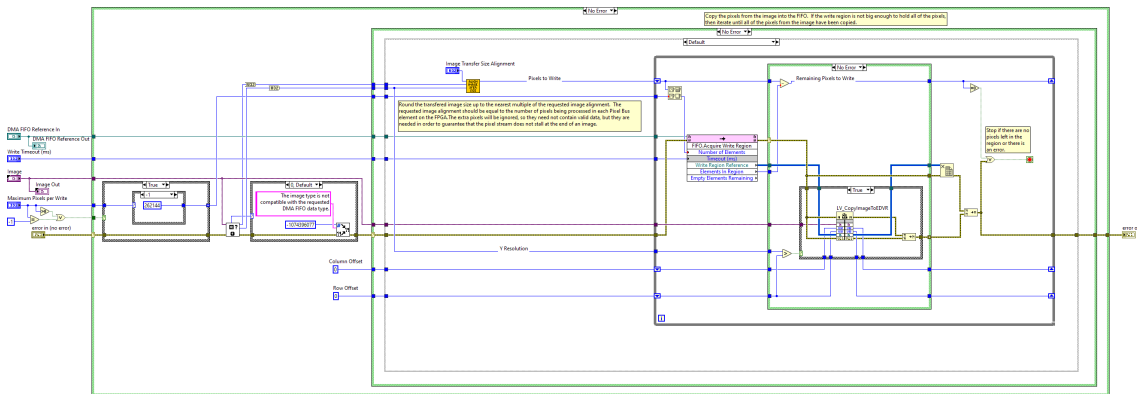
No Error

Copy the pixels from the image into the FIFO. If the write region is not big enough to hold all of the pixels, then iterate until all of the pixels from the image have been copied.

No Error

Default

Image Transfer Size Alignment

Pixels to Write

No Error

Remaining Pixels to Write

Round the transfered image size up to the nearest multiple of the requested image alignment. The requested image alignment should be equal to the number of pixels being processed in each Pixel Bus element on the FPGA. The extra pixels will be ignored, so they need not contain valid data, but they are needed in order to guarantee that the pixel stream does not stall at the end of an image.

DMA FIFO Reference In

DMA FIFO Reference Out

Write Timeout (ms)

Image

Image Out

Maximum Pixels per Write

error in (no error)

True

1

-1074396677

0, Default

The image type is not compatible with the requested DMA FIFO data type.

-1074396677

FIFO.Acquire Write Region

Number of Elements

Timeout (ms)

Write Region Reference

Elements In Region

Empty Elements Remaining

Stop if there are no pixels left in the region or there is an error.

True

LV_CopyImageToEDVR

Y Resolution

Column Offset

Row Offset

error out